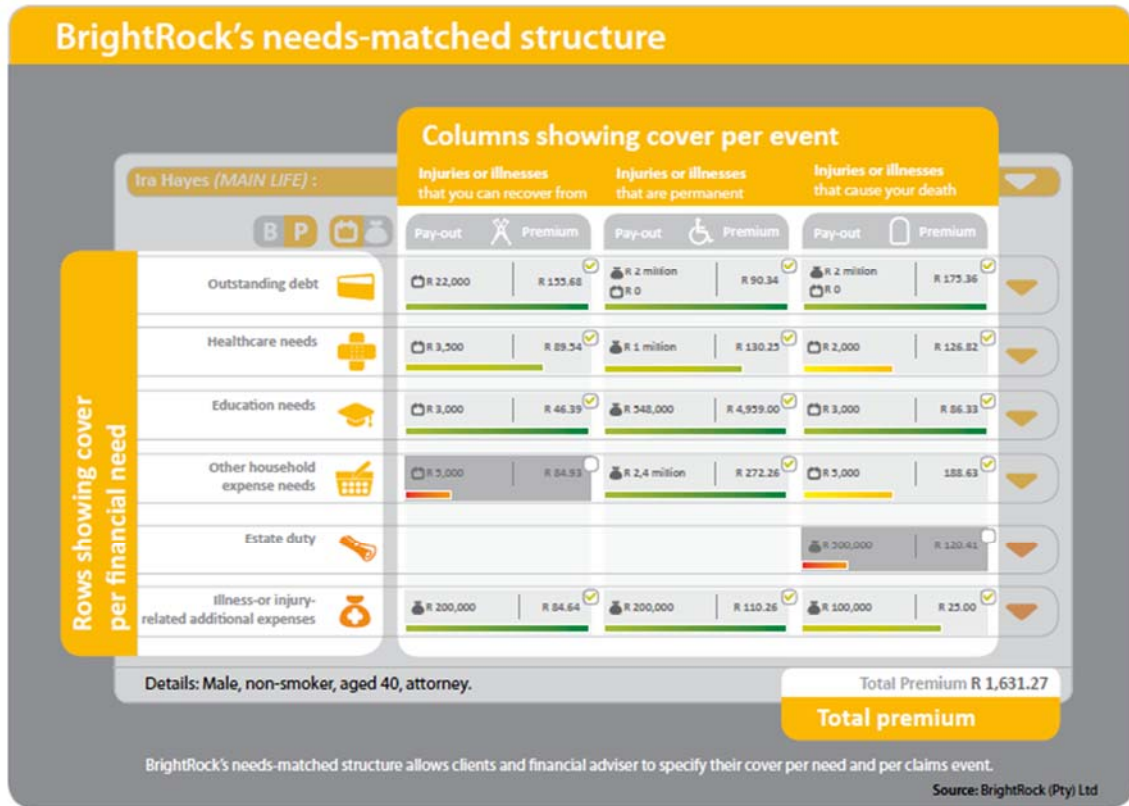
BrightRock's needs-matched structure

Columns showing cover per event

Ira Hayes (MAIN LIFE) :

Injuries or illnesses that you can recover from

Injuries or illnesses that are permanent

Injuries or illnesses that cause your death

B P

Rows showing cover per financial need

| | Pay-out | Premium | Pay-out | Premium | Pay-out | Premium |
|---|---|---|---|---|---|---|
| Outstanding debt | R 22,000 | R 155.68 | R 2 million R 0 | R 90.34 | R 2 million R 0 | R 175.36 |
| Healthcare needs | R 3,500 | R 89.54 | R 1 million | R 130.25 | R 2,000 | R 126.82 |
| Education needs | R 3,000 | R 46.39 | R 548,000 | R 4,959.00 | R 3,000 | R 86.33 |
| Other household expense needs | R 5,000 | R 84.93 | R 2,4 million | R 272.26 | R 5,000 | 188.63 |
| Estate duty | | | | | R 300,000 | R 120.41 |
| Illness-or injury-related additional expenses | R 200,000 | R 84.64 | R 200,000 | R 110.26 | R 100,000 | R 25.00 |

Details: Male, non-smoker, aged 40, attorney.

Total Premium R 1,631.27

Total premium

BrightRock's needs-matched structure allows clients and financial adviser to specify their cover per need and per claims event.

Source: BrightRock (Pty) Ltd